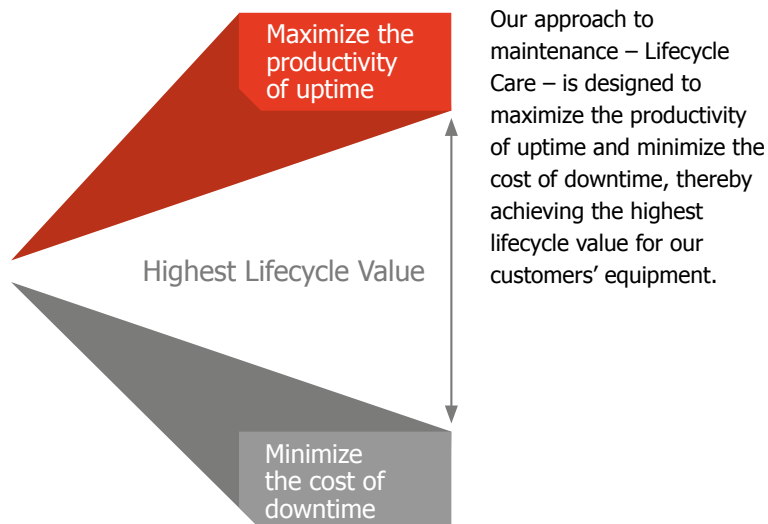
Maximize the productivity of uptime

Highest Lifecycle Value

Minimize the cost of downtime

Our approach to maintenance – Lifecycle Care – is designed to maximize the productivity of uptime and minimize the cost of downtime, thereby achieving the highest lifecycle value for our customers’ equipment.